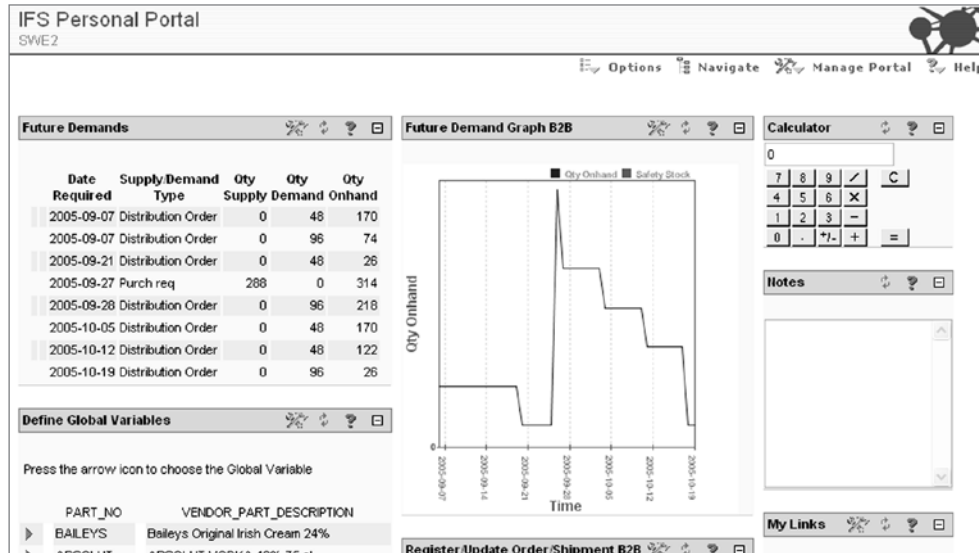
IFS Personal Portal
SWE2

Options Navigate Manage Portal Help

Future Demands

| Date Required | Supply/Demand Type | Qty Supply | Qty Demand | Qty Onhand |
|---|---|---|---|---|
| 2005-09-07 | Distribution Order | 0 | 48 | 170 |
| 2005-09-07 | Distribution Order | 0 | 96 | 74 |
| 2005-09-21 | Distribution Order | 0 | 48 | 26 |
| 2005-09-27 | Purch req | 288 | 0 | 314 |
| 2005-09-28 | Distribution Order | 0 | 96 | 218 |
| 2005-10-05 | Distribution Order | 0 | 48 | 170 |
| 2005-10-12 | Distribution Order | 0 | 48 | 122 |
| 2005-10-19 | Distribution Order | 0 | 96 | 26 |

Define Global Variables

Press the arrow icon to choose the Global Variable

| PART_NO | VENDOR_PART_DESCRIPTION |
|---|---|
| BAILEYS | Baileys Original Irish Cream 24% |
| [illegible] | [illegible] |

Future Demand Graph B2B

Qty Onhand Safety Stock

Qty Onhand

0

2005-09-07 2005-09-14 2005-09-21 2005-09-28 2005-10-05 2005-10-12 2005-10-19

Time

Register/Update Order/Shipment B2B

Calculator

0

7 8 9 / C
4 5 6 X
1 2 3 −
0 . +/- + =

Notes

My Links